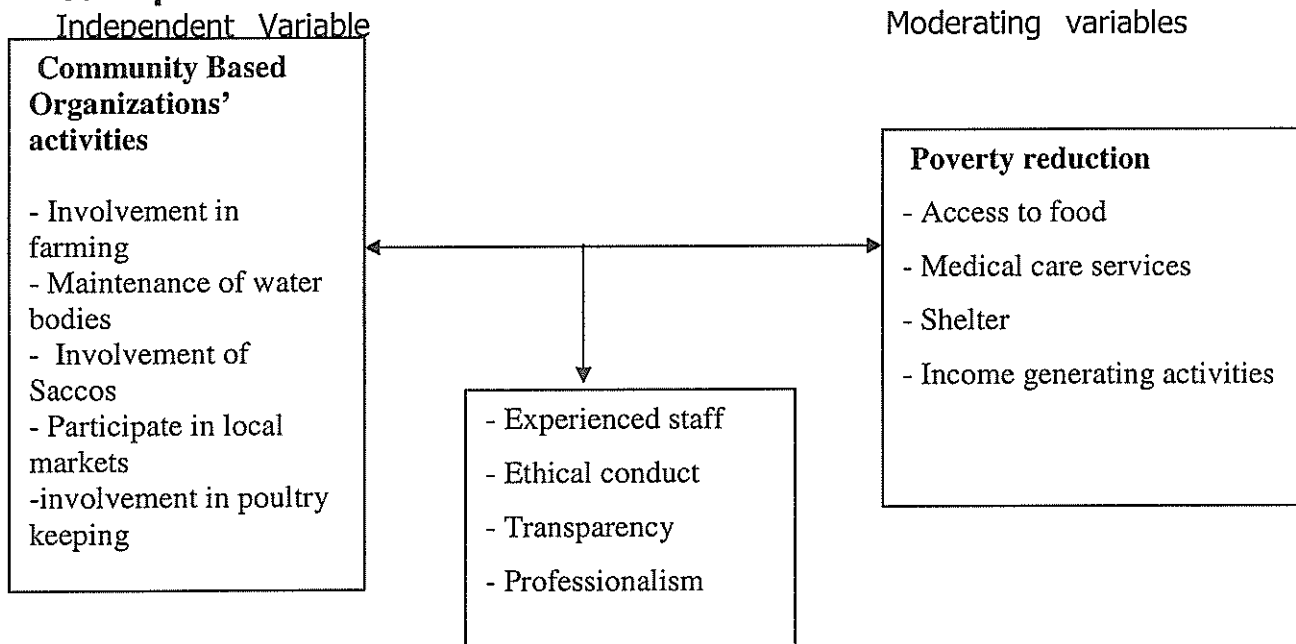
Independent Variable

Moderating variables

**Community Based Organizations' activities**

- Involvement in farming
- Maintenance of water bodies
- Involvement of Saccos
- Participate in local markets
-involvement in poultry keeping

**Poverty reduction**

- Access to food
- Medical care services
- Shelter
- Income generating activities

- Experienced staff
- Ethical conduct
- Transparency
- Professionalism